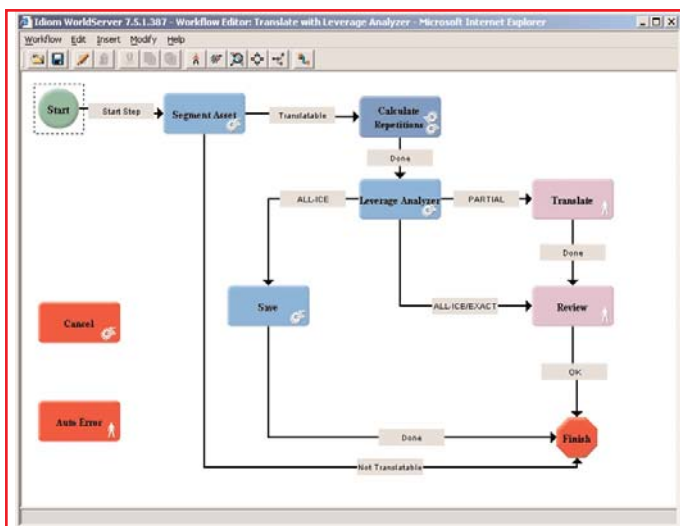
Idiom WorldServer 7.5.1.387 - Workflow Editor: Translate with Leverage Analyzer - Microsoft Internet Explorer

Workflow Edit Insert Modify Help

Start

Start Step

Segment Asset

Translatable

Calculate Repetitions

Done

ALL-ICE

Leverage Analyzer

PARTIAL

Translate

Done

Save

ALL-ICE/EXACT

Review

Cancel

OK

Auto Error

Done

Finish

Not Translatable